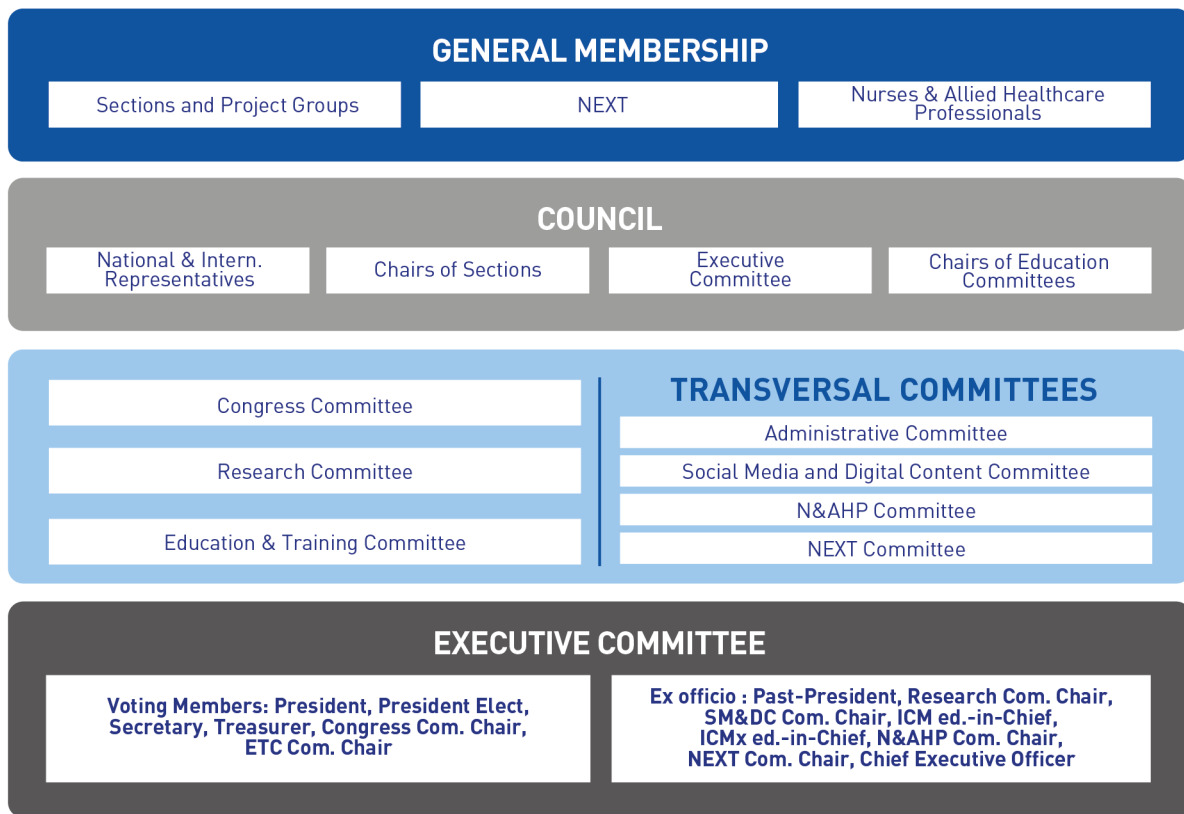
GENERAL MEMBERSHIP

Sections and Project Groups

NEXT

Nurses & Allied Healthcare Professionals

COUNCIL

National & Intern. Representatives

Chairs of Sections

Executive Committee

Chairs of Education Committees

Congress Committee

Research Committee

Education & Training Committee

TRANSVERSAL COMMITTEES

Administrative Committee

Social Media and Digital Content Committee

N&AHP Committee

NEXT Committee

EXECUTIVE COMMITTEE

Voting Members: President, President Elect, Secretary, Treasurer, Congress Com. Chair, ETC Com. Chair

Ex officio : Past-President, Research Com. Chair, SM&DC Com. Chair, ICM ed.-in-Chief, ICMx ed.-in-Chief, N&AHP Com. Chair, NEXT Com. Chair, Chief Executive Officer